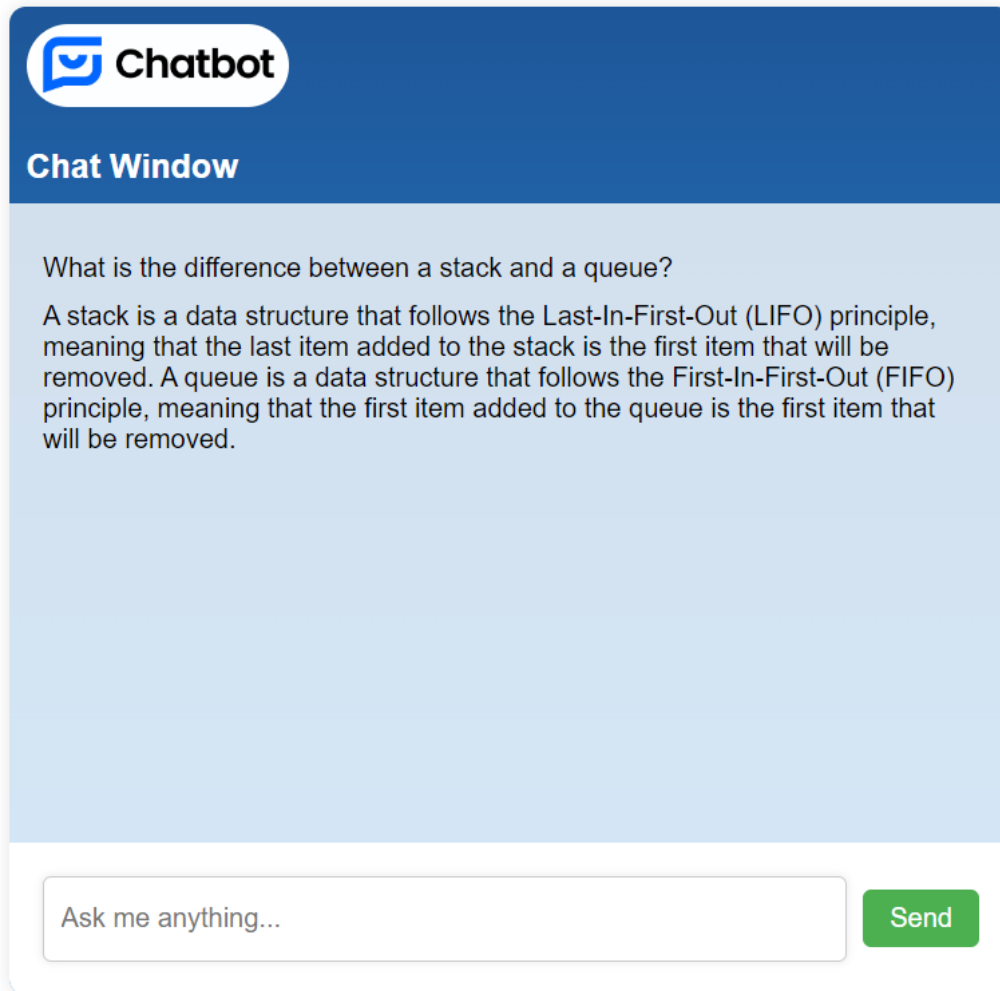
Chatbot

Chat Window

What is the difference between a stack and a queue?

A stack is a data structure that follows the Last-In-First-Out (LIFO) principle, meaning that the last item added to the stack is the first item that will be removed. A queue is a data structure that follows the First-In-First-Out (FIFO) principle, meaning that the first item added to the queue is the first item that will be removed.

Ask me anything...

Send